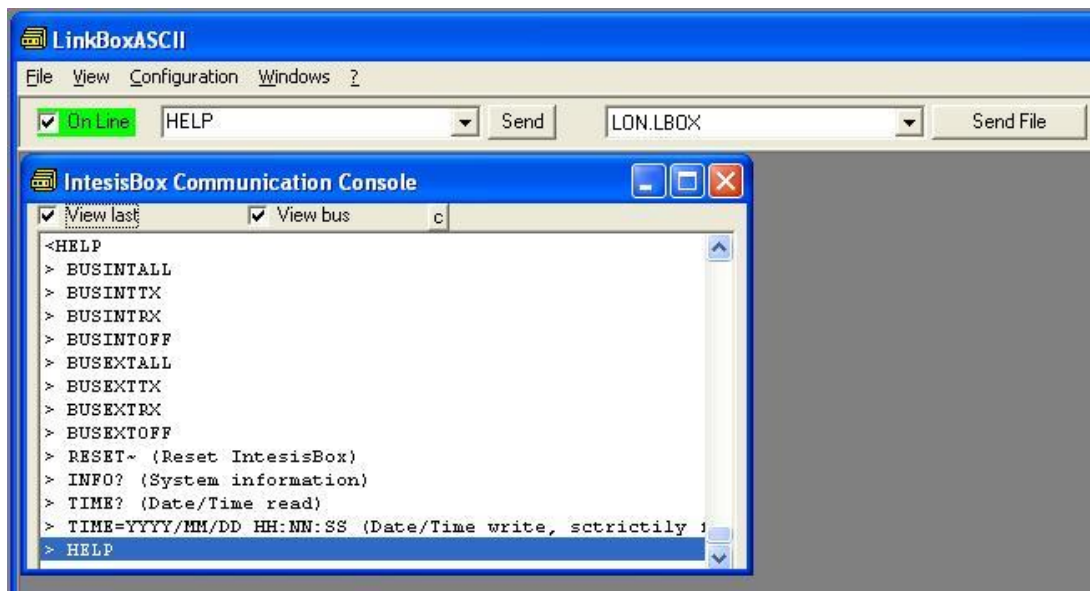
LinkBoxASCII

File View Configuration Windows ?

On Line HELP Send LON.LBOX Send File

IntesisBox Communication Console

View last View bus c

<HELP
> BUSINTALL
> BUSINTTX
> BUSINTRX
> BUSINTOFF
> BUSEXTALL
> BUSEXTTX
> BUSEXTRX
> BUSEXTOFF
> RESET~ (Reset IntesisBox)
> INFO? (System information)
> TIME? (Date/Time read)
> TIME=YYYY/MM/DD HH:NN:SS (Date/Time write, sctrictly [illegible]
> HELP